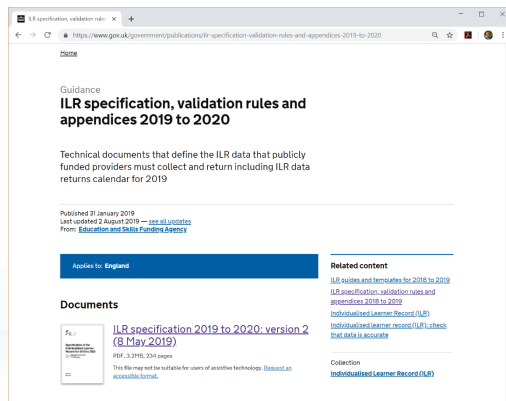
ILR specification, validation rules ×

https://www.gov.uk/government/publications/ilr-specification-validation-rules-and-appendices-2019-to-2020

Home

Guidance

ILR specification, validation rules and appendices 2019 to 2020

Technical documents that define the ILR data that publicly funded providers must collect and return including ILR data returns calendar for 2019

Published 31 January 2019
Last updated 2 August 2019 — see all updates
From: Education and Skills Funding Agency

Applies to: England

Documents

ILR specification 2019 to 2020: version 2 (8 May 2019)

PDF, 3.2MB, 234 pages

This file may not be suitable for users of assistive technology. Request an accessible format.

Related content

ILR guides and templates for 2018 to 2019

ILR specification, validation rules and appendices 2018 to 2019

Individualised Learner Record (ILR)

Individualised learner record (ILR): check that data is accurate

Collection

Individualised Learner Record (ILR)